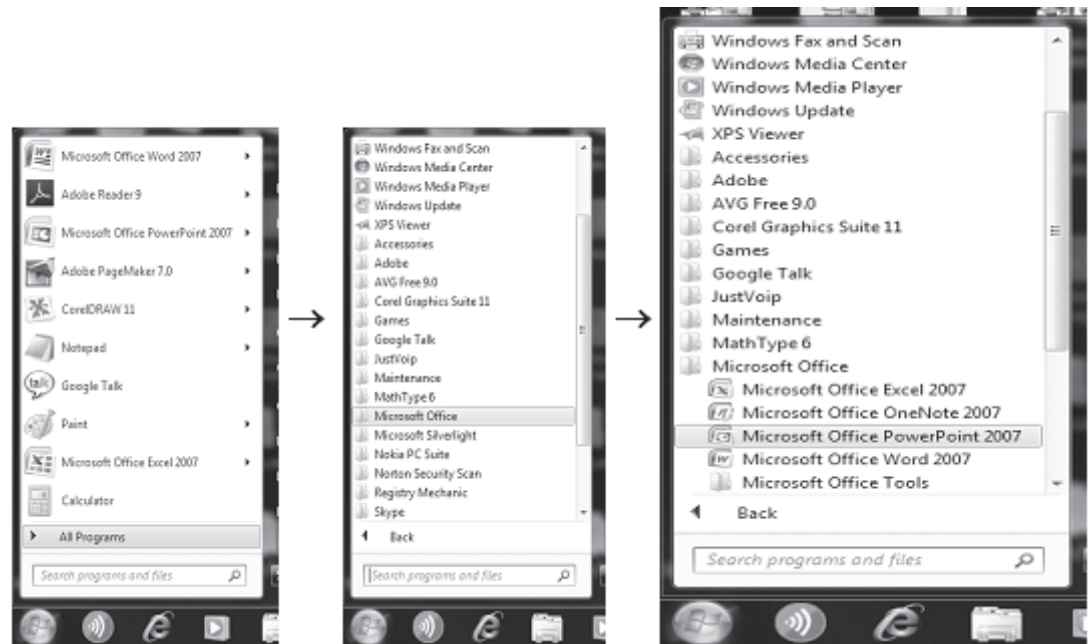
Microsoft Office Word 2007
Adobe Reader 9
Microsoft Office PowerPoint 2007
Adobe PageMaker 7.0
CorelDRAW 11
Notepad
Google Talk
Paint
Microsoft Office Excel 2007
Calculator
All Programs
Search programs and files

→

Windows Fax and Scan
Windows Media Center
Windows Media Player
Windows Update
XPS Viewer
Accessories
Adobe
AVG Free 9.0
Corel Graphics Suite 11
Games
Google Talk
JustVoip
Maintenance
MathType 6
Microsoft Office
Microsoft Silverlight
Nokia PC Suite
Norton Security Scan
Registry Mechanic
Skype
Back
Search programs and files

→

Windows Fax and Scan
Windows Media Center
Windows Media Player
Windows Update
XPS Viewer
Accessories
Adobe
AVG Free 9.0
Corel Graphics Suite 11
Games
Google Talk
JustVoip
Maintenance
MathType 6
Microsoft Office
Microsoft Office Excel 2007
Microsoft Office OneNote 2007
Microsoft Office PowerPoint 2007
Microsoft Office Word 2007
Microsoft Office Tools
Back
Search programs and files